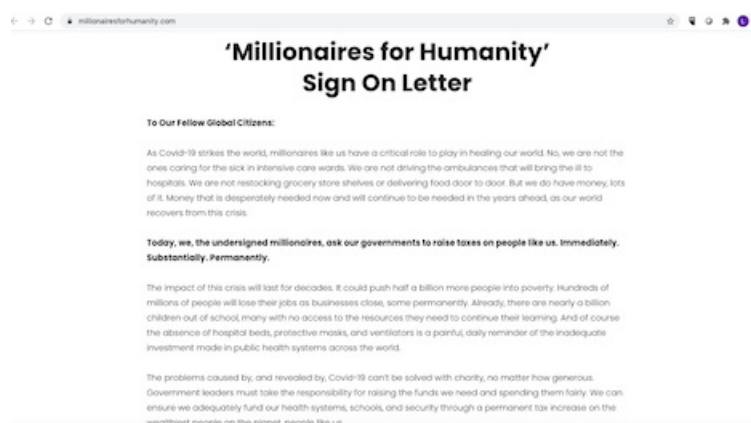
millionairesforhumanity.com

'Millionaires for Humanity' Sign On Letter

To Our Fellow Global Citizens:

As Covid-19 strikes the world, millionaires like us have a critical role to play in healing our world. No, we are not the ones caring for the sick in intensive care wards. We are not driving the ambulances that will bring the ill to hospitals. We are not restocking grocery store shelves or delivering food door to door. But we do have money, lots of it. Money that is desperately needed now and will continue to be needed in the years ahead, as our world recovers from this crisis.

Today, we, the undersigned millionaires, ask our governments to raise taxes on people like us. Immediately. Substantially. Permanently.

The impact of this crisis will last for decades. It could push half a billion more people into poverty. Hundreds of millions of people will lose their jobs as businesses close, some permanently. Already, there are nearly a billion children out of school, many with no access to the resources they need to continue their learning. And of course the absence of hospital beds, protective masks, and ventilators is a painful, daily reminder of the inadequate investment made in public health systems across the world.

The problems caused by, and revealed by, Covid-19 can't be solved with charity, no matter how generous. Government leaders must take the responsibility for raising the funds we need and spending them fairly. We can ensure we adequately fund our health systems, schools, and security through a permanent tax increase on the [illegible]